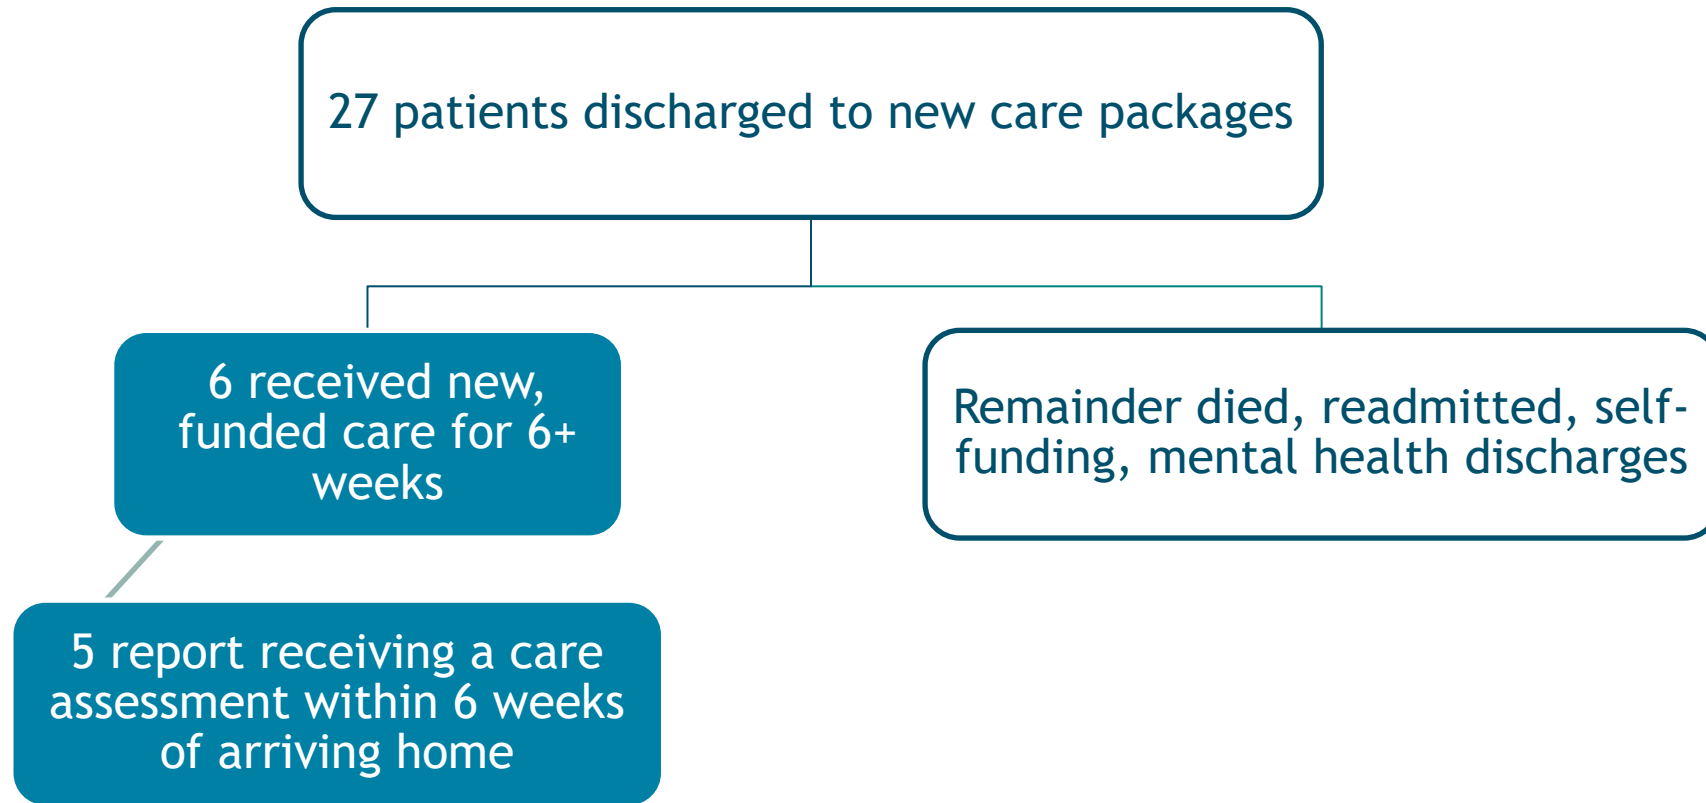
27 patients discharged to new care packages

6 received new, funded care for 6+ weeks

Remainder died, readmitted, self-funding, mental health discharges

5 report receiving a care assessment within 6 weeks of arriving home